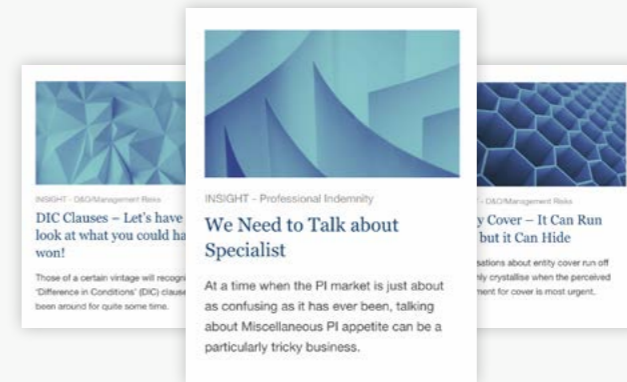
INSIGHT - D&O/Management Risks

DIC Clauses – Let's have look at what you could ha won!

Those of a certain vintage will recogni 'Difference in Conditions' (DIC) clause been around for quite some time.

INSIGHT - Professional Indemnity

We Need to Talk about Specialist

At a time when the PI market is just about as confusing as it has ever been, talking about Miscellaneous PI appetite can be a particularly tricky business.

- D&O/Management Risks

y Cover – It Can Run but it Can Hide

sations about entity cover run off nly crystallise when the perceived ment for cover is most urgent.